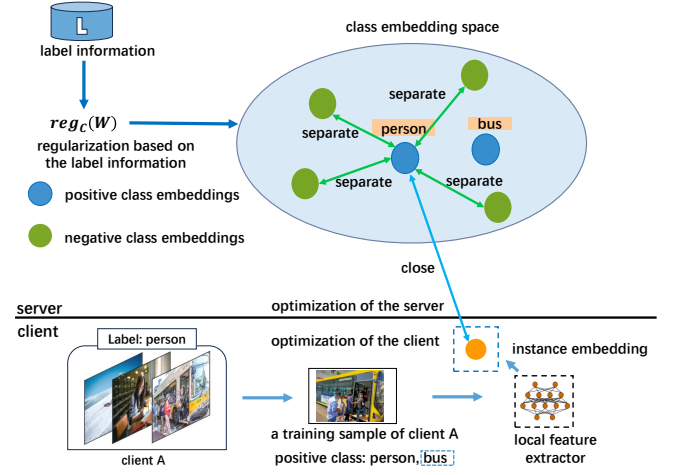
L

label information

$reg_C(W)$

regularization based on the label information

positive class embeddings

negative class embeddings

class embedding space

separate

separate

separate

separate

separate

person

bus

close

server

optimization of the server

client

optimization of the client

Label: person

client A

a training sample of client A

positive class: person, bus

instance embedding

local feature extractor